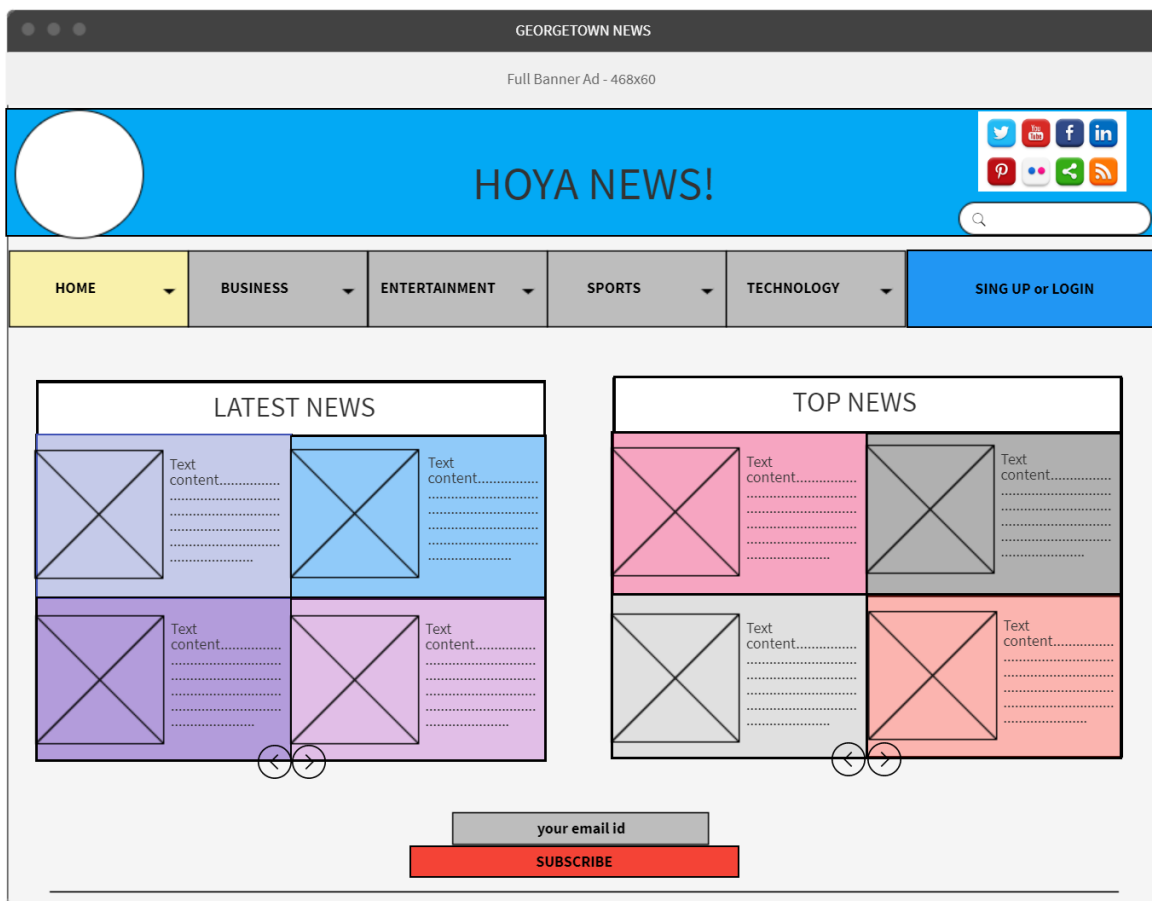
GEORGETOWN NEWS

Full Banner Ad - 468x60

HOYA NEWS!

HOME | BUSINESS | ENTERTAINMENT | SPORTS | TECHNOLOGY | SING UP or LOGIN

LATEST NEWS

Text content..................................................................................................................................

Text content..................................................................................................................................

Text content..................................................................................................................................

Text content..................................................................................................................................

TOP NEWS

Text content..................................................................................................................................

Text content..................................................................................................................................

Text content..................................................................................................................................

Text content..................................................................................................................................

your email id

SUBSCRIBE